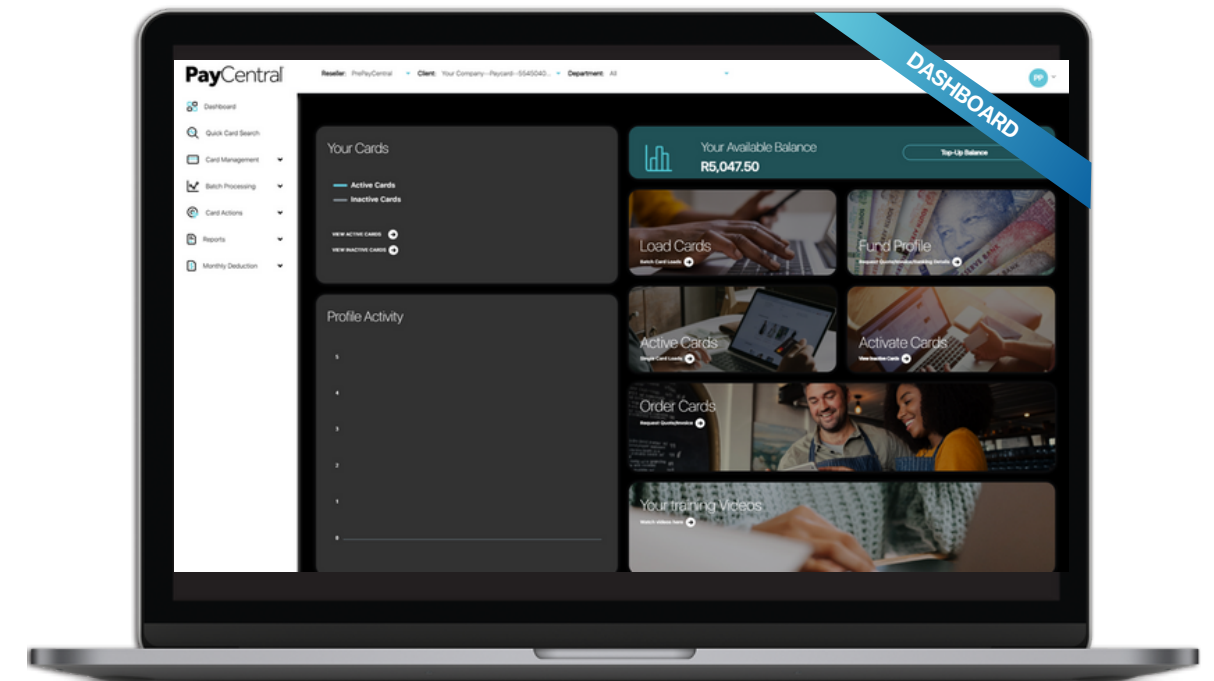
PayCentral

Reseller: PrePayCentral Client: Your Company - Paycard - 5545040... Department: All

PP

DASHBOARD

Dashboard
Quick Card Search
Card Management
Batch Processing
Card Actions
Reports
Monthly Deduction

Your Cards
Active Cards
Inactive Cards
VIEW ACTIVE CARDS
VIEW INACTIVE CARDS

Profile Activity
5
4
3
2
1
0

Your Available Balance
R5,047.50
Top-Up Balance

Load Cards
Batch Card Loads

Fund Profile
Request Quote/Invoice/Banking Details

Active Cards
Single Card Loads

Activate Cards
View Inactive Cards

Order Cards
Request Quote/Invoice

Your training Videos
Watch videos here